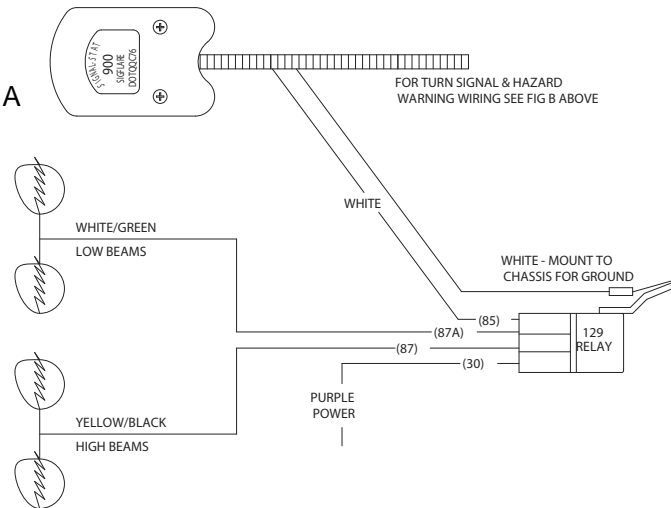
SIGNAL-STAT
900
SIGFLARE
DOTQQC76

A

FOR TURN SIGNAL & HAZARD
WARNING WIRING SEE FIG B ABOVE

WHITE

WHITE/GREEN
LOW BEAMS

WHITE - MOUNT TO
CHASSIS FOR GROUND

(85)
(87A)
(87)
(30)

129
RELAY

PURPLE
POWER

YELLOW/BLACK
HIGH BEAMS